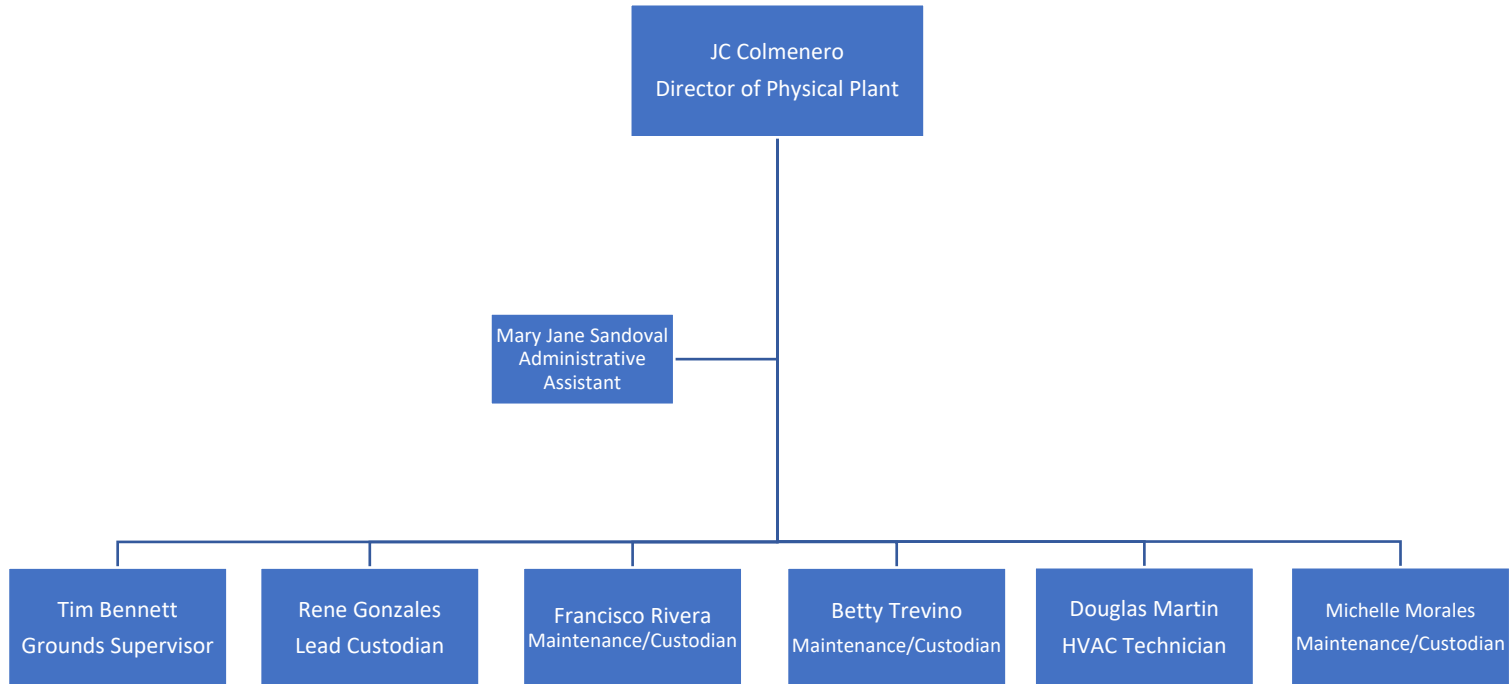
JC Colmenero
Director of Physical Plant

Mary Jane Sandoval
Administrative
Assistant

Tim Bennett
Grounds Supervisor

Rene Gonzales
Lead Custodian

Francisco Rivera
Maintenance/Custodian

Betty Trevino
Maintenance/Custodian

Douglas Martin
HVAC Technician

Michelle Morales
Maintenance/Custodian